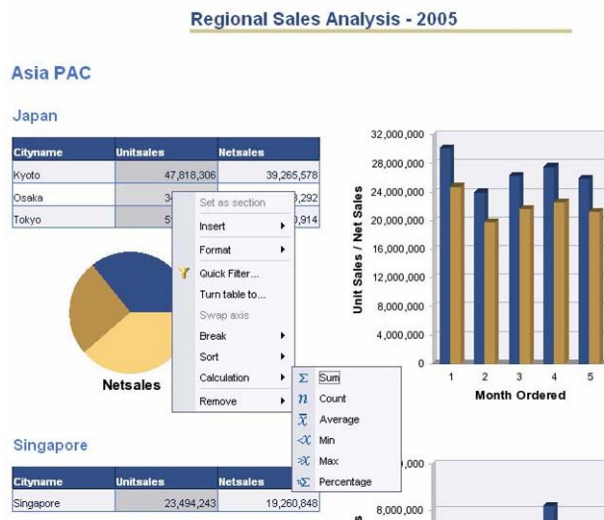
Regional Sales Analysis - 2005

Asia PAC

Japan

| Cityname | Unitsales | Netsales |
|---|---|---|
| Kyoto | 47,818,306 | 39,265,578 |
| Osaka | 3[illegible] | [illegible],292 |
| Tokyo | 5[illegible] | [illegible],914 |

Netsales

Set as section
Insert
Format
Quick Filter...
Turn table to...
Swap axis
Break
Sort
Calculation
Remove

Sum
Count
Average
Min
Max
Percentage

32,000,000
28,000,000
24,000,000
20,000,000
16,000,000
12,000,000
8,000,000
4,000,000
0

Unit Sales / Net Sales

1 2 3 4 5

Month Ordered

Singapore

| Cityname | Unitsales | Netsales |
|---|---|---|
| Singapore | 23,494,243 | 19,260,848 |

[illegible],000
8,000,000
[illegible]s